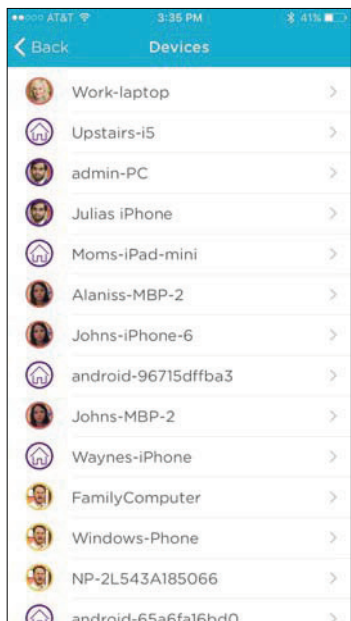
AT&T 3:35 PM 41%

Back Devices

Work-laptop

Upstairs-i5

admin-PC

Julias iPhone

Moms-iPad-mini

Alaniss-MBP-2

Johns-iPhone-6

android-96715dffba3

Johns-MBP-2

Waynes-iPhone

FamilyComputer

Windows-Phone

NP-2L543A185066

android-65a6fa16bd0